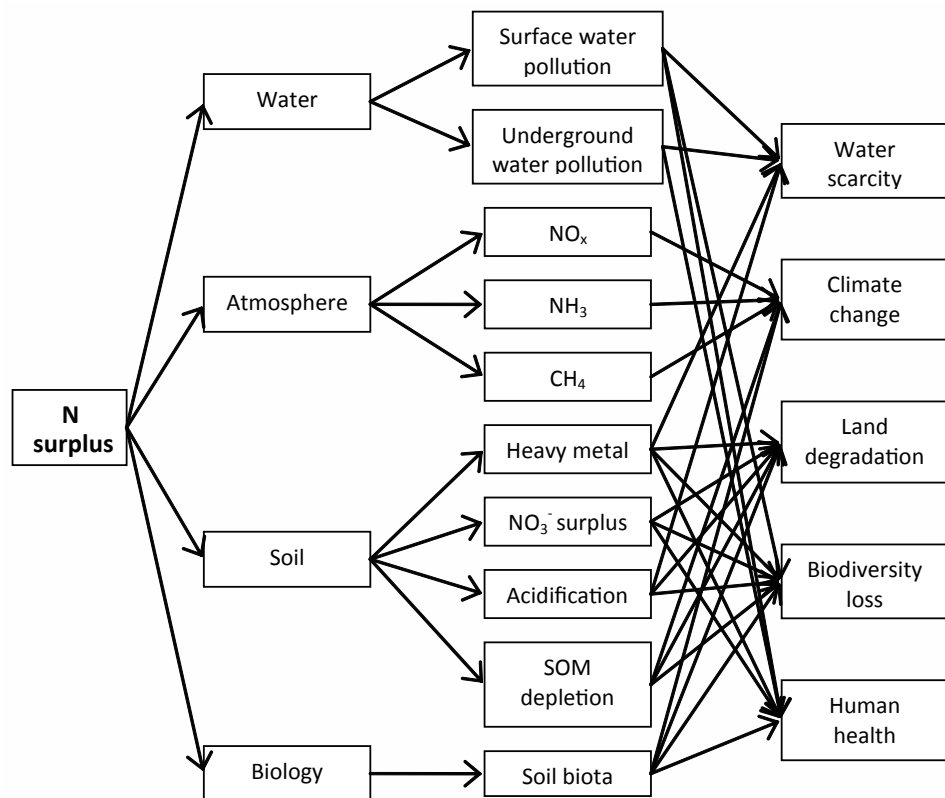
N surplus

Water

Atmosphere

Soil

Biology

Surface water pollution

Underground water pollution

$NO_x$

$NH_3$

$CH_4$

Heavy metal

$NO_3^-$ surplus

Acidification

SOM depletion

Soil biota

Water scarcity

Climate change

Land degradation

Biodiversity loss

Human health